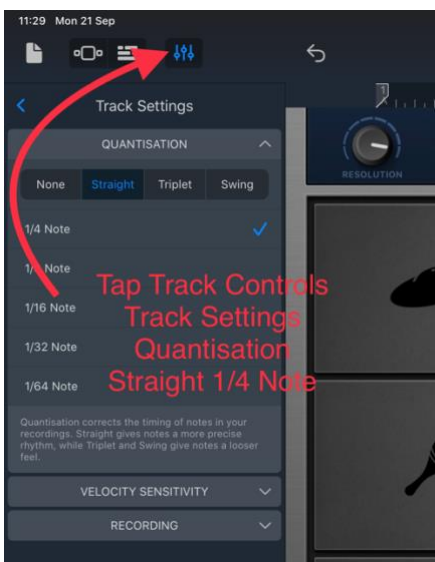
11:29 Mon 21 Sep

Track Settings

QUANTISATION

None
Straight
Triplet
Swing

1/4 Note

1/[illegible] Note

1/16 Note

1/32 Note

1/64 Note

Tap Track Controls
Track Settings
Quantisation
Straight 1/4 Note

Quantisation corrects the timing of notes in your recordings. Straight gives notes a more precise rhythm, while Triplet and Swing give notes a looser feel.

VELOCITY SENSITIVITY

RECORDING

RESOLUTION